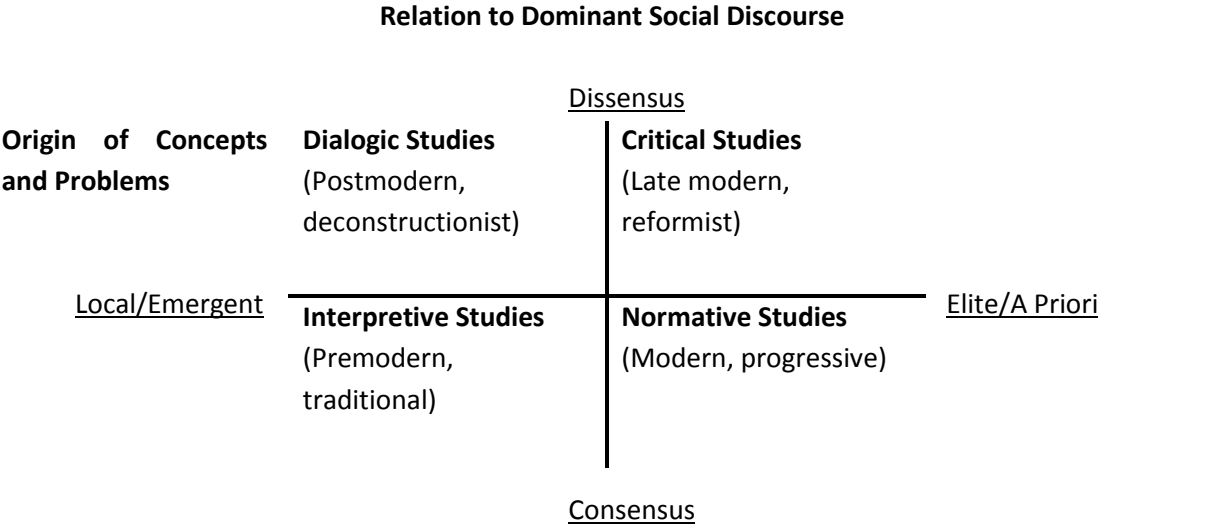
Relation to Dominant Social Discourse

Dissensus

Origin of Concepts and Problems

Dialogic Studies
(Postmodern, deconstructionist)

Critical Studies
(Late modern, reformist)

Local/Emergent

Interpretive Studies
(Premodern, traditional)

Normative Studies
(Modern, progressive)

Elite/A Priori

Consensus